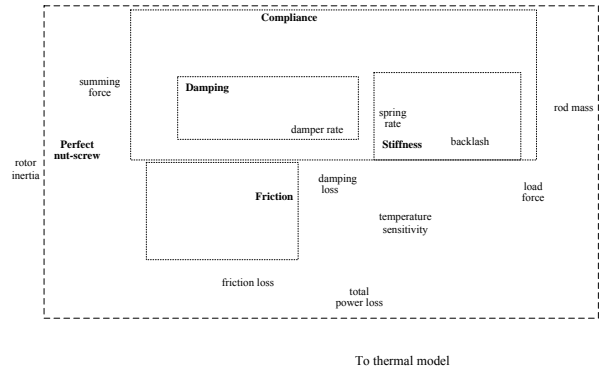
Compliance

summing force

Damping

damper rate

spring rate

Stiffness

backlash

rod mass

Perfect nut-screw

rotor inertia

damping loss

Friction

load force

temperature sensitivity

friction loss

total power loss

To thermal model